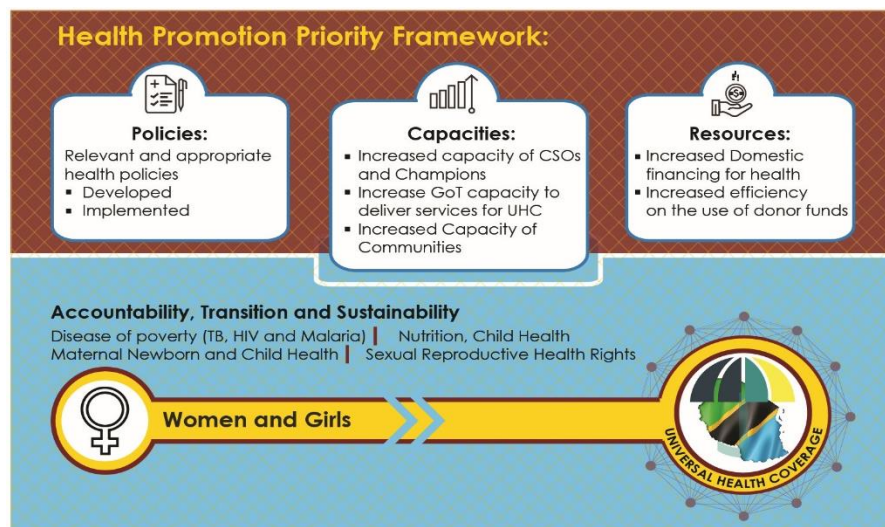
Health Promotion Priority Framework:

Policies:
Relevant and appropriate health policies
▪ Developed
▪ Implemented

Capacities:
▪ Increased capacity of CSOs and Champions
▪ Increase GoT capacity to deliver services for UHC
▪ Increased Capacity of Communities

Resources:
▪ Increased Domestic financing for health
▪ Increased efficiency on the use of donor funds

Accountability, Transition and Sustainability
Disease of poverty (TB, HIV and Malaria) | Nutrition, Child Health
Maternal Newborn and Child Health | Sexual Reproductive Health Rights

Women and Girls

UNIVERSAL HEALTH COVERAGE